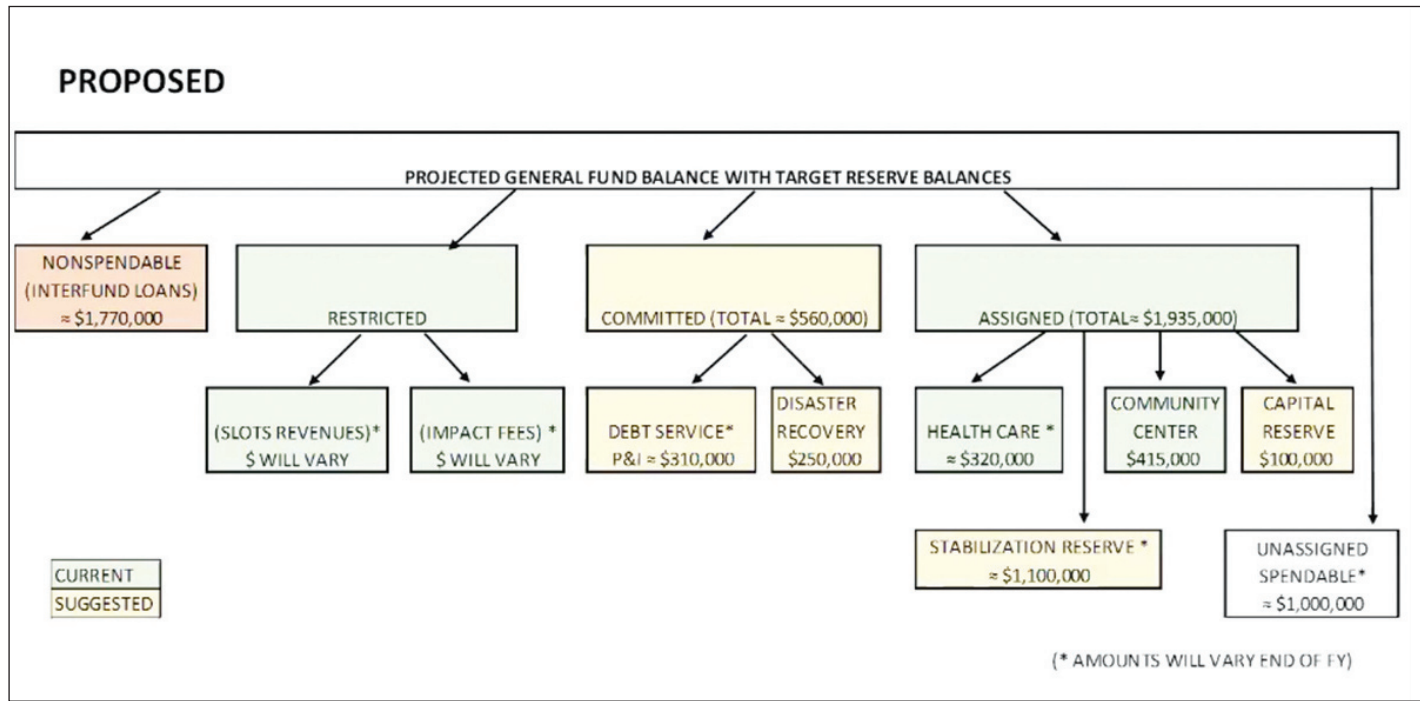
PROPOSED

PROJECTED GENERAL FUND BALANCE WITH TARGET RESERVE BALANCES

NONSPENDABLE (INTERFUND LOANS) ≈ \$1,770,000

RESTRICTED

COMMITTED (TOTAL ≈ \$560,000)

ASSIGNED (TOTAL≈ \$1,935,000)

(SLOTS REVENUES)* \$ WILL VARY

(IMPACT FEES) * \$ WILL VARY

DEBT SERVICE* P&I ≈ \$310,000

DISASTER RECOVERY \$250,000

HEALTH CARE * ≈ \$320,000

COMMUNITY CENTER \$415,000

CAPITAL RESERVE \$100,000

STABILIZATION RESERVE * ≈ \$1,100,000

UNASSIGNED SPENDABLE* ≈ \$1,000,000

CURRENT
SUGGESTED

(* AMOUNTS WILL VARY END OF FY)